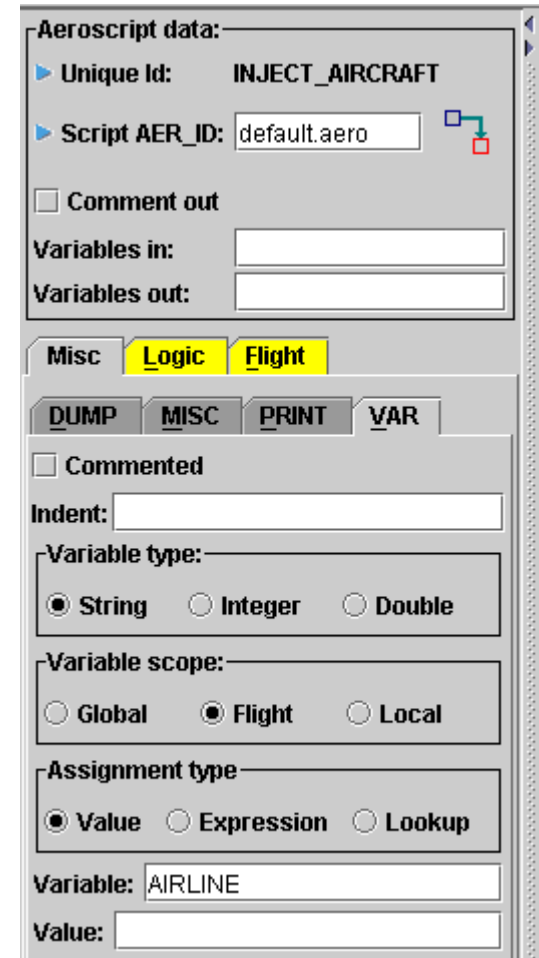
Aeroscript data:

Unique Id: INJECT_AIRCRAFT

Script AER_ID: default.aero

Comment out

Variables in:

Variables out:

Misc | Logic | Flight

DUMP | MISC | PRINT | VAR

Commented

Indent:

Variable type:
String Integer Double

Variable scope:
Global Flight Local

Assignment type
Value Expression Lookup

Variable: AIRLINE

Value: